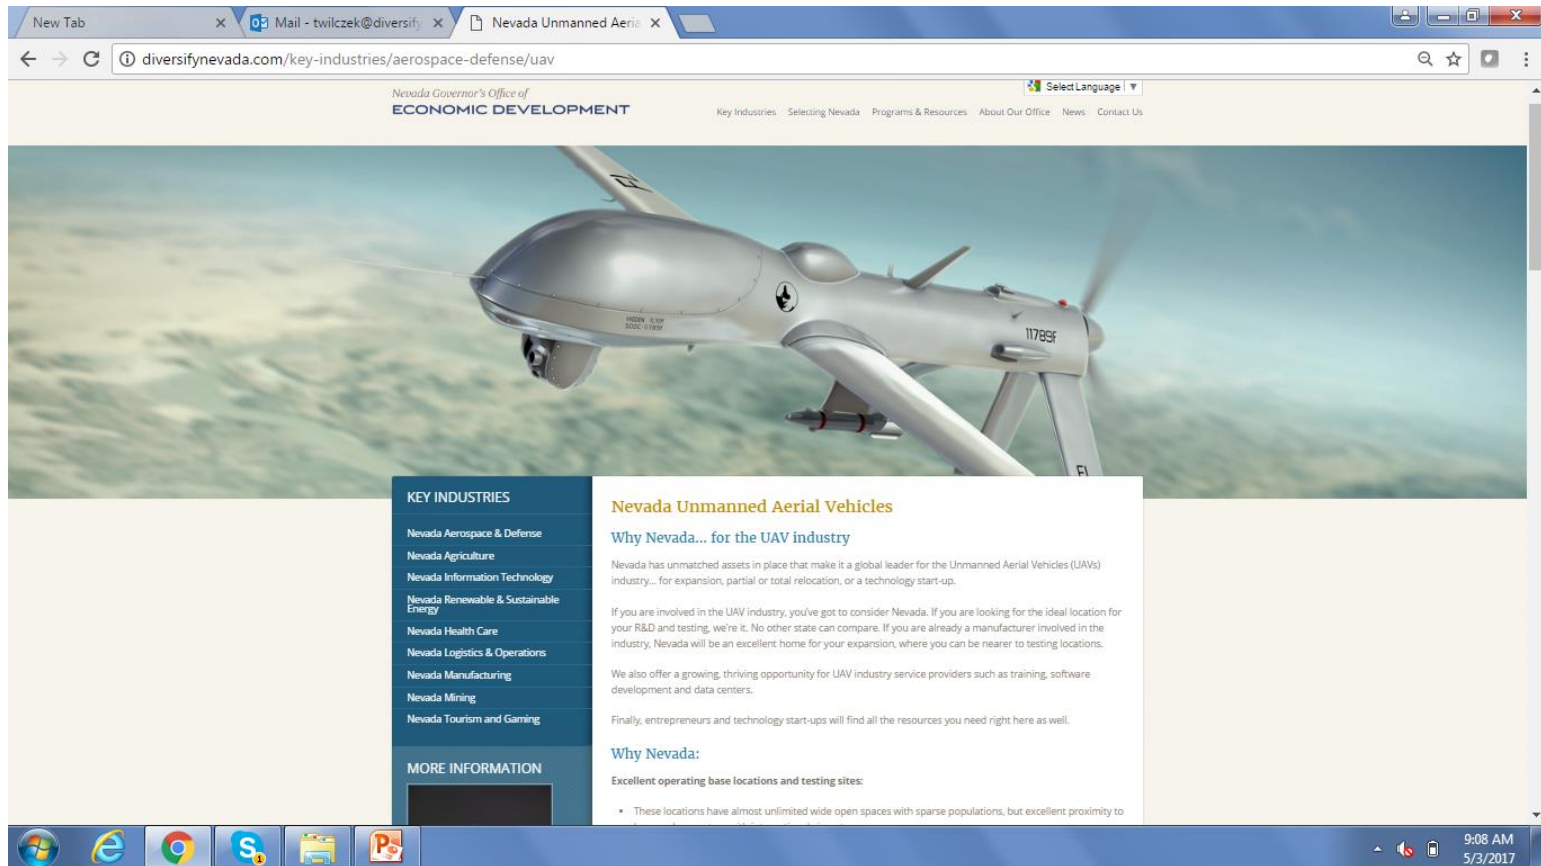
New Tab ×
Mail - twilczek@diversify ×
Nevada Unmanned Aeria ×

diversifynevada.com/key-industries/aerospace-defense/uav

Select Language ▼

Nevada Governor's Office of
ECONOMIC DEVELOPMENT

Key Industries Selecting Nevada Programs & Resources About Our Office News Contact Us

11789F

KEY INDUSTRIES

Nevada Aerospace & Defense
Nevada Agriculture
Nevada Information Technology
Nevada Renewable & Sustainable Energy
Nevada Health Care
Nevada Logistics & Operations
Nevada Manufacturing
Nevada Mining
Nevada Tourism and Gaming

MORE INFORMATION

Nevada Unmanned Aerial Vehicles

Why Nevada... for the UAV industry

Nevada has unmatched assets in place that make it a global leader for the Unmanned Aerial Vehicles (UAVs) industry... for expansion, partial or total relocation, or a technology start-up.

If you are involved in the UAV industry, you've got to consider Nevada. If you are looking for the ideal location for your R&D and testing, we're it. No other state can compare. If you are already a manufacturer involved in the industry, Nevada will be an excellent home for your expansion, where you can be nearer to testing locations.

We also offer a growing, thriving opportunity for UAV industry service providers such as training, software development and data centers.

Finally, entrepreneurs and technology start-ups will find all the resources you need right here as well.

Why Nevada:

Excellent operating base locations and testing sites:

• These locations have almost unlimited wide open spaces with sparse populations, but excellent proximity to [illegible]

9:08 AM
5/3/2017